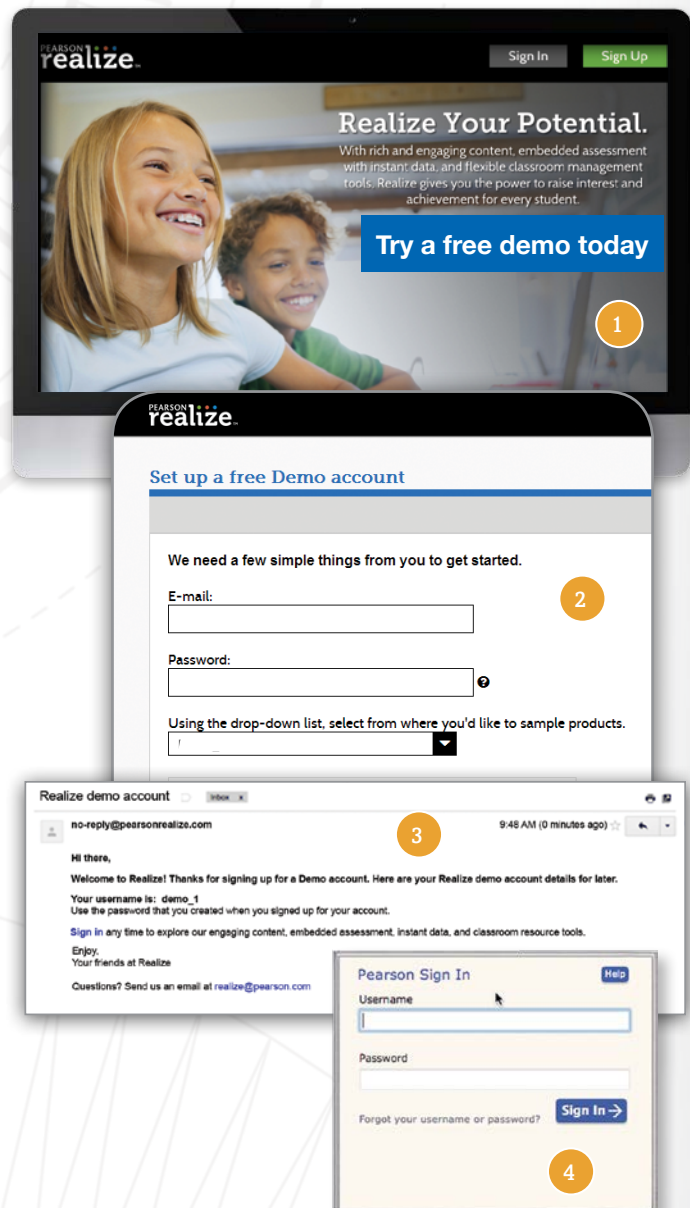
PEARSON realize.

Sign In

Sign Up

Realize Your Potential.

With rich and engaging content, embedded assessment with instant data, and flexible classroom management tools, Realize gives you the power to raise interest and achievement for every student.

Try a free demo today

1

PEARSON realize.

Set up a free Demo account

We need a few simple things from you to get started.

2

E-mail:

Password:

Using the drop-down list, select from where you'd like to sample products.

Realize demo account

Inbox x

no-reply@pearsonrealize.com

3

9:48 AM (0 minutes ago)

Hi there,

Welcome to Realize! Thanks for signing up for a Demo account. Here are your Realize demo account details for later.

Your username is: demo_1
Use the password that you created when you signed up for your account.

Sign in any time to explore our engaging content, embedded assessment, instant data, and classroom resource tools.

Enjoy,
Your friends at Realize

Questions? Send us an email at realize@pearson.com

Pearson Sign In

Help

Username

Password

Forgot your username or password?

Sign In

4